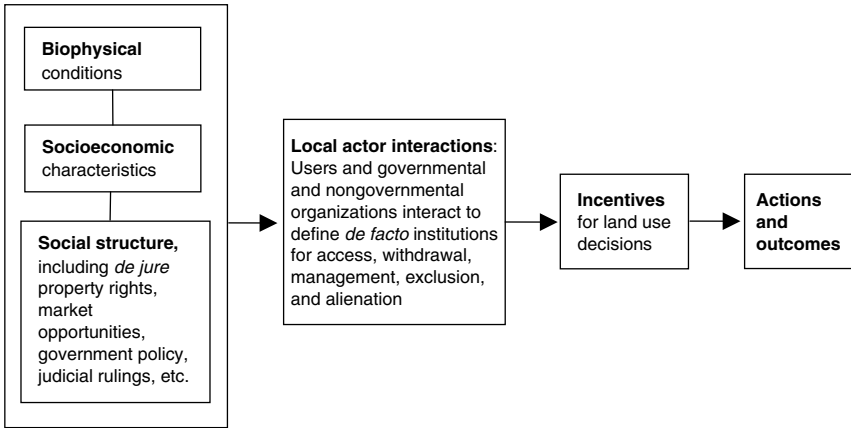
**Biophysical** conditions

**Socioeconomic** characteristics

**Social structure,** including *de jure* property rights, market opportunities, government policy, judicial rulings, etc.

**Local actor interactions**: Users and governmental and nongovernmental organizations interact to define *de facto* institutions for access, withdrawal, management, exclusion, and alienation

**Incentives** for land use decisions

**Actions and outcomes**